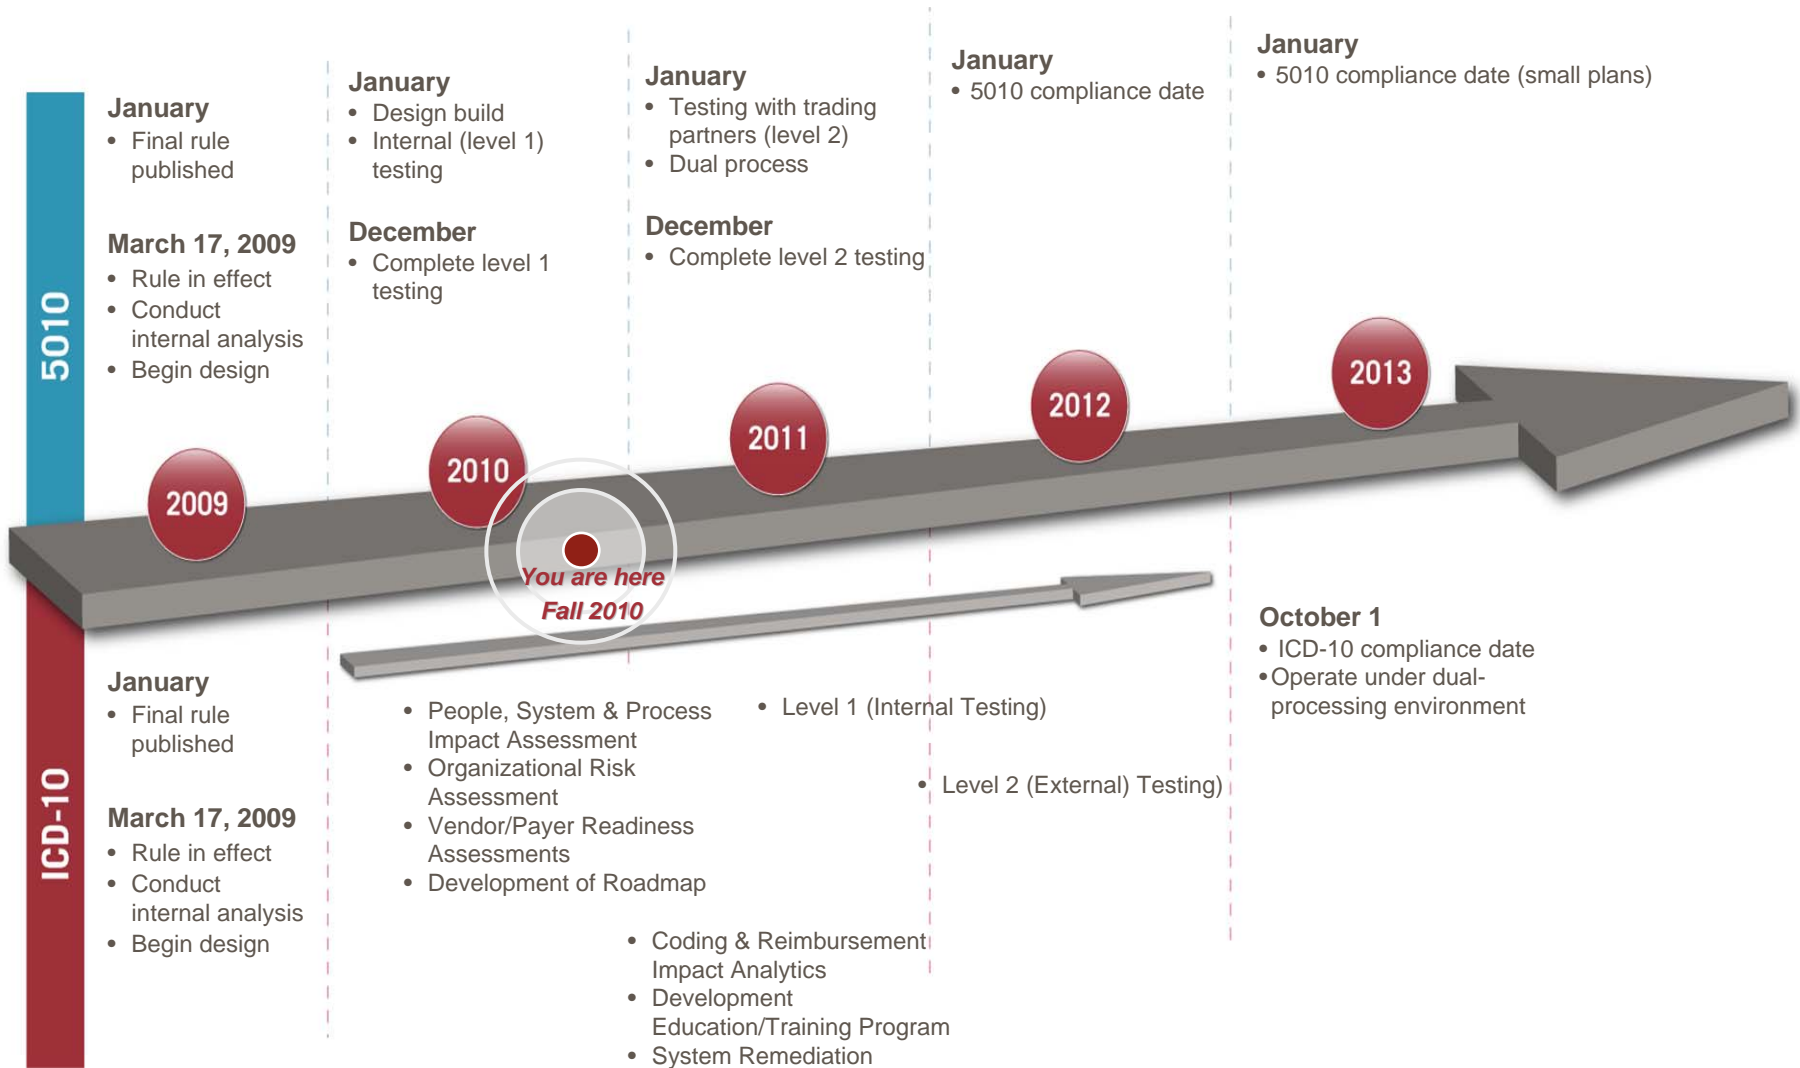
5010

January
• Final rule published

March 17, 2009
• Rule in effect
• Conduct internal analysis
• Begin design

January
• Design build
• Internal (level 1) testing

December
• Complete level 1 testing

January
• Testing with trading partners (level 2)
• Dual process

December
• Complete level 2 testing

January
• 5010 compliance date

January
• 5010 compliance date (small plans)

2009

2010

2011

2012

2013

You are here
Fall 2010

ICD-10

January
• Final rule published

March 17, 2009
• Rule in effect
• Conduct internal analysis
• Begin design

• People, System & Process Impact Assessment
• Organizational Risk Assessment
• Vendor/Payer Readiness Assessments
• Development of Roadmap

• Level 1 (Internal Testing)

• Level 2 (External) Testing)

• Coding & Reimbursement Impact Analytics
• Development Education/Training Program
• System Remediation

October 1
• ICD-10 compliance date
• Operate under dual-processing environment